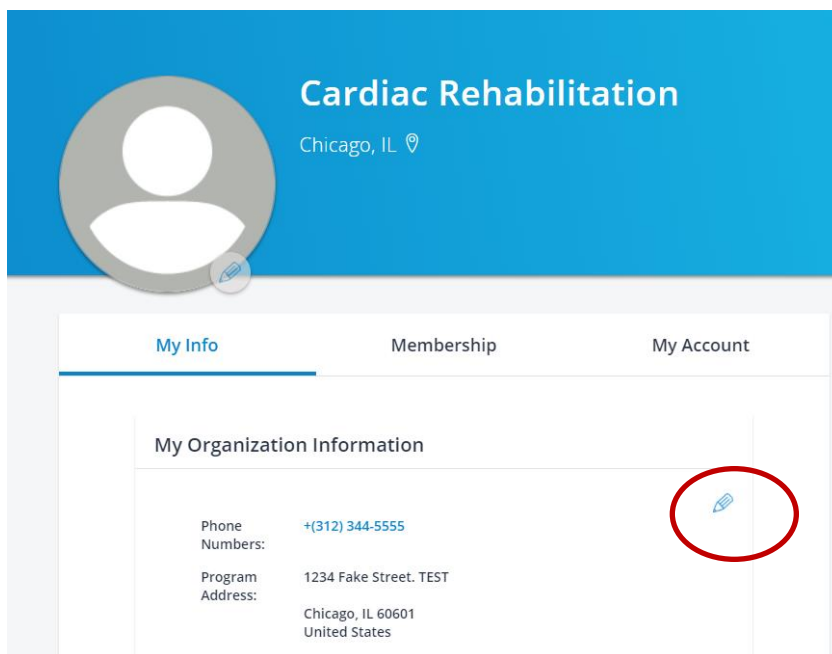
Cardiac Rehabilitation

Chicago, IL

My Info | Membership | My Account

My Organization Information

Phone Numbers: +(312) 344-5555

Program Address: 1234 Fake Street. TEST

Chicago, IL 60601
United States